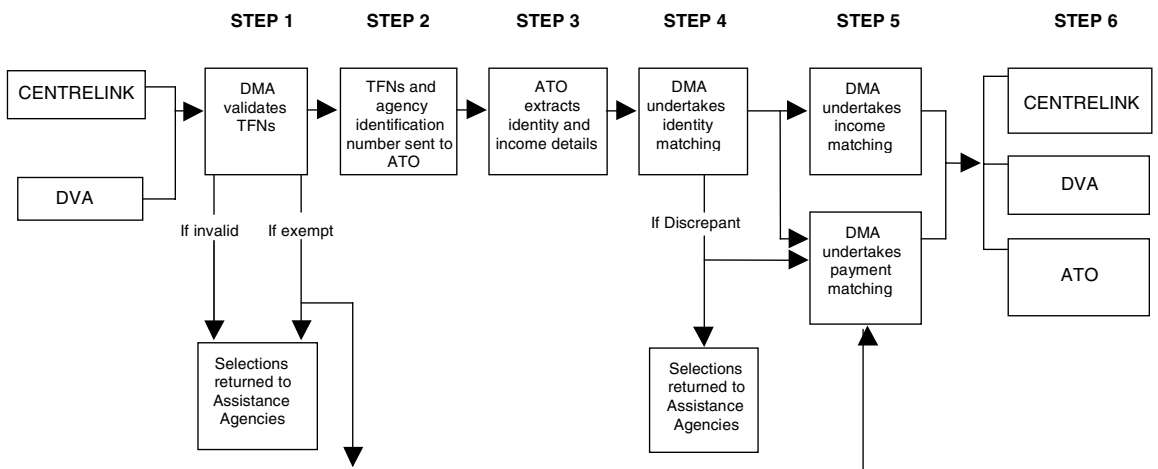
STEP 1 STEP 2 STEP 3 STEP 4 STEP 5 STEP 6

CENTRELINK

DVA

DMA validates TFNs

TFNs and agency identification number sent to ATO

ATO extracts identity and income details

DMA undertakes identity matching

DMA undertakes income matching

CENTRELINK

DVA

ATO

If invalid

If exempt

If Discrepant

DMA undertakes payment matching

Selections returned to Assistance Agencies

Selections returned to Assistance Agencies